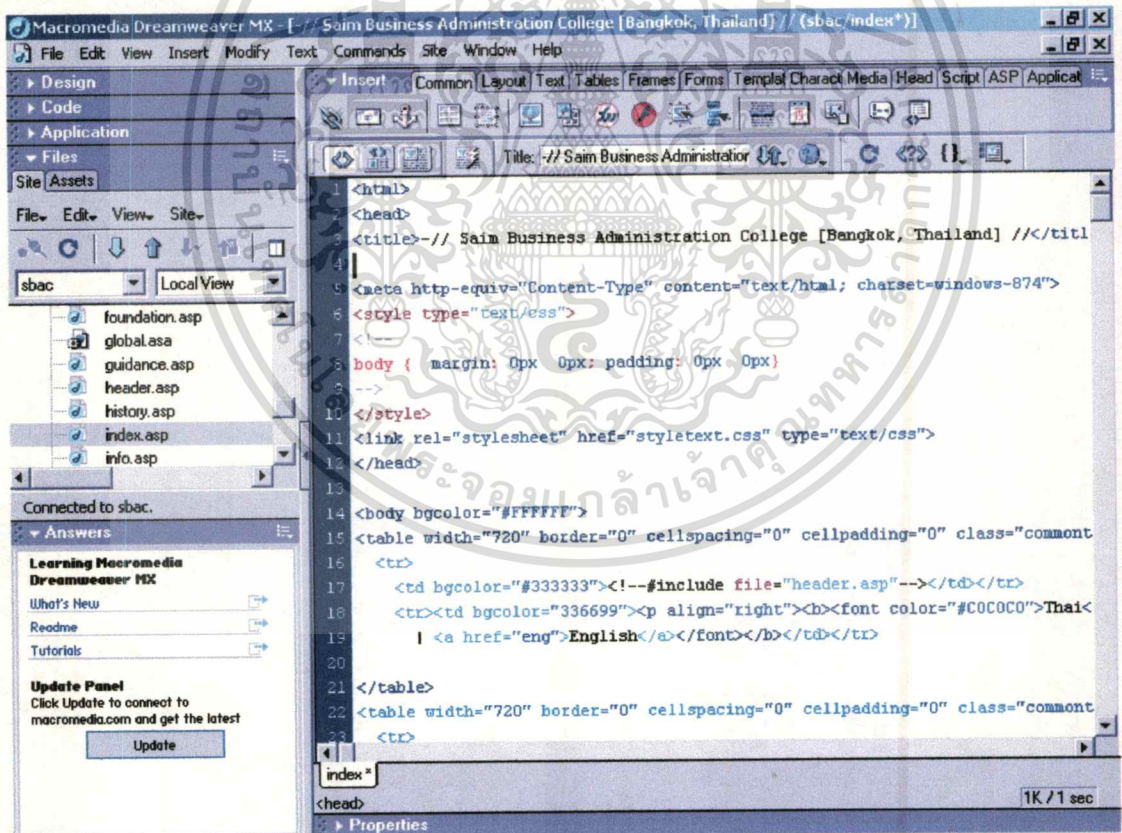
Macromedia Dreamweaver MX - [-// Saim Business Administration College [Bangkok, Thailand] // (sbac/index*)]

File Edit View Insert Modify Text Commands Site Window Help

▸ Design
▸ Code
▸ Application
▾ Files
Site Assets
File▾ Edit▾ View▾ Site▾
sbac
Local View
foundation.asp
global.asa
guidance.asp
header.asp
history.asp
index.asp
info.asp
Connected to sbac.
▾ Answers
Learning Macromedia Dreamweaver MX
What's New
Readme
Tutorials
Update Panel
Click Update to connect to macromedia.com and get the latest
Update

▾ Insert Common Layout Text Tables Frames Forms Templat Charact Media Head Script ASP Applicat

Title: -// Saim Business Administratior

1 <html>
2 <head>
3 <title>-// Saim Business Administration College [Bangkok, Thailand] //</titl
4
5 <meta http-equiv="Content-Type" content="text/html; charset=windows-874">
6 <style type="text/css">
7 <!--
8 body { margin: 0px 0px; padding: 0px 0px}
9 -->
10 </style>
11 <link rel="stylesheet" href="styletext.css" type="text/css">
12 </head>
13
14 <body bgcolor="#FFFFFF">
15 <table width="720" border="0" cellspacing="0" cellpadding="0" class="commont
16 <tr>
17 <td bgcolor="#333333"><!--#include file="header.asp"--></td></tr>
18 <tr><td bgcolor="336699"><p align="right"><b><font color="#C0C0C0">Thai<
19 | <a href="eng">English</a></font></b></td></tr>
20
21 </table>
22 <table width="720" border="0" cellspacing="0" cellpadding="0" class="commont
23 <tr>

index *
<head>
1K / 1 sec
▸ Properties